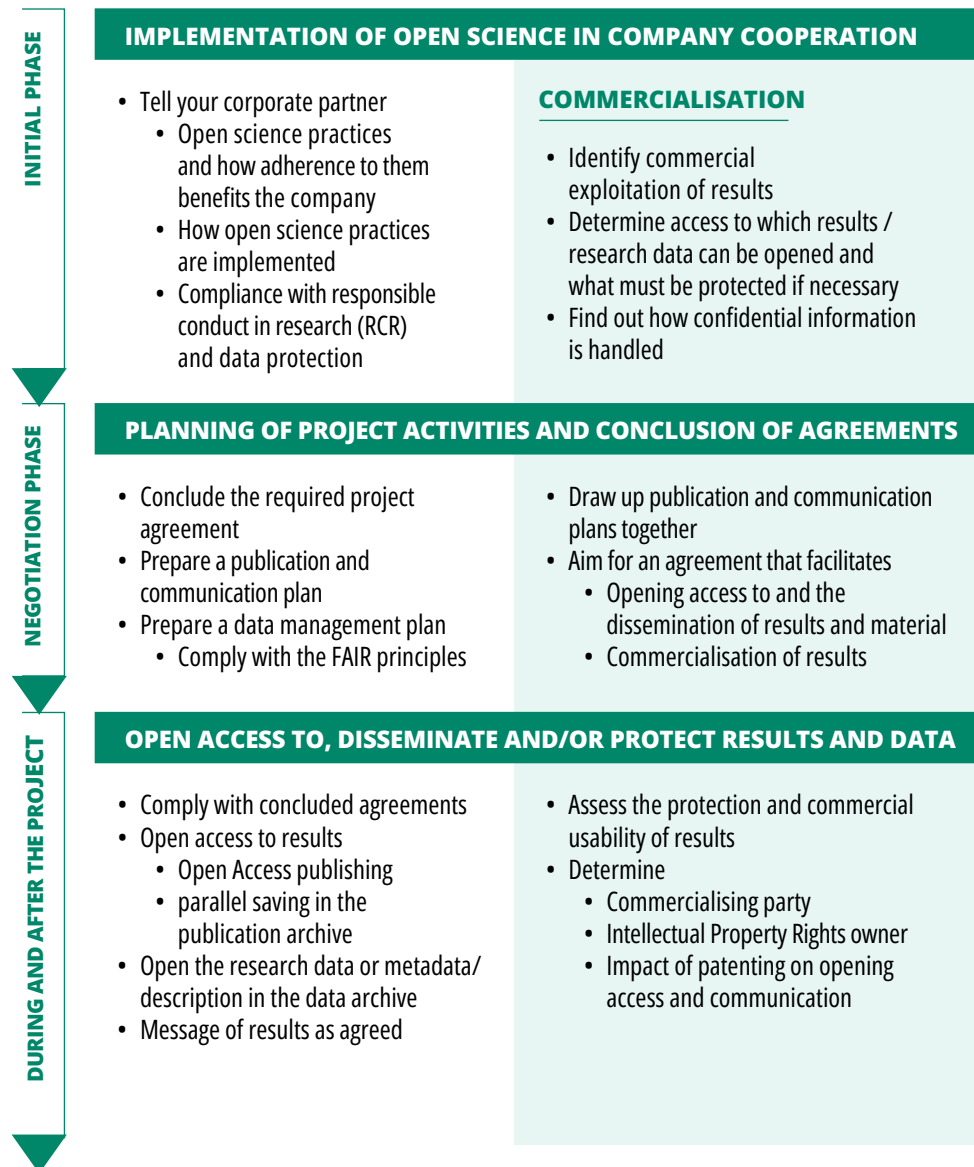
INITIAL PHASE

IMPLEMENTATION OF OPEN SCIENCE IN COMPANY COOPERATION

- Tell your corporate partner
  - Open science practices and how adherence to them benefits the company
  - How open science practices are implemented
  - Compliance with responsible conduct in research (RCR) and data protection

COMMERCIALISATION

- Identify commercial exploitation of results
- Determine access to which results / research data can be opened and what must be protected if necessary
- Find out how confidential information is handled

NEGOTIATION PHASE

PLANNING OF PROJECT ACTIVITIES AND CONCLUSION OF AGREEMENTS

- Conclude the required project agreement
- Prepare a publication and communication plan
- Prepare a data management plan
  - Comply with the FAIR principles

- Draw up publication and communication plans together
- Aim for an agreement that facilitates
  - Opening access to and the dissemination of results and material
  - Commercialisation of results

DURING AND AFTER THE PROJECT

OPEN ACCESS TO, DISSEMINATE AND/OR PROTECT RESULTS AND DATA

- Comply with concluded agreements
- Open access to results
  - Open Access publishing
  - parallel saving in the publication archive
- Open the research data or metadata/ description in the data archive
- Message of results as agreed

- Assess the protection and commercial usability of results
- Determine
  - Commercialising party
  - Intellectual Property Rights owner
  - Impact of patenting on opening access and communication